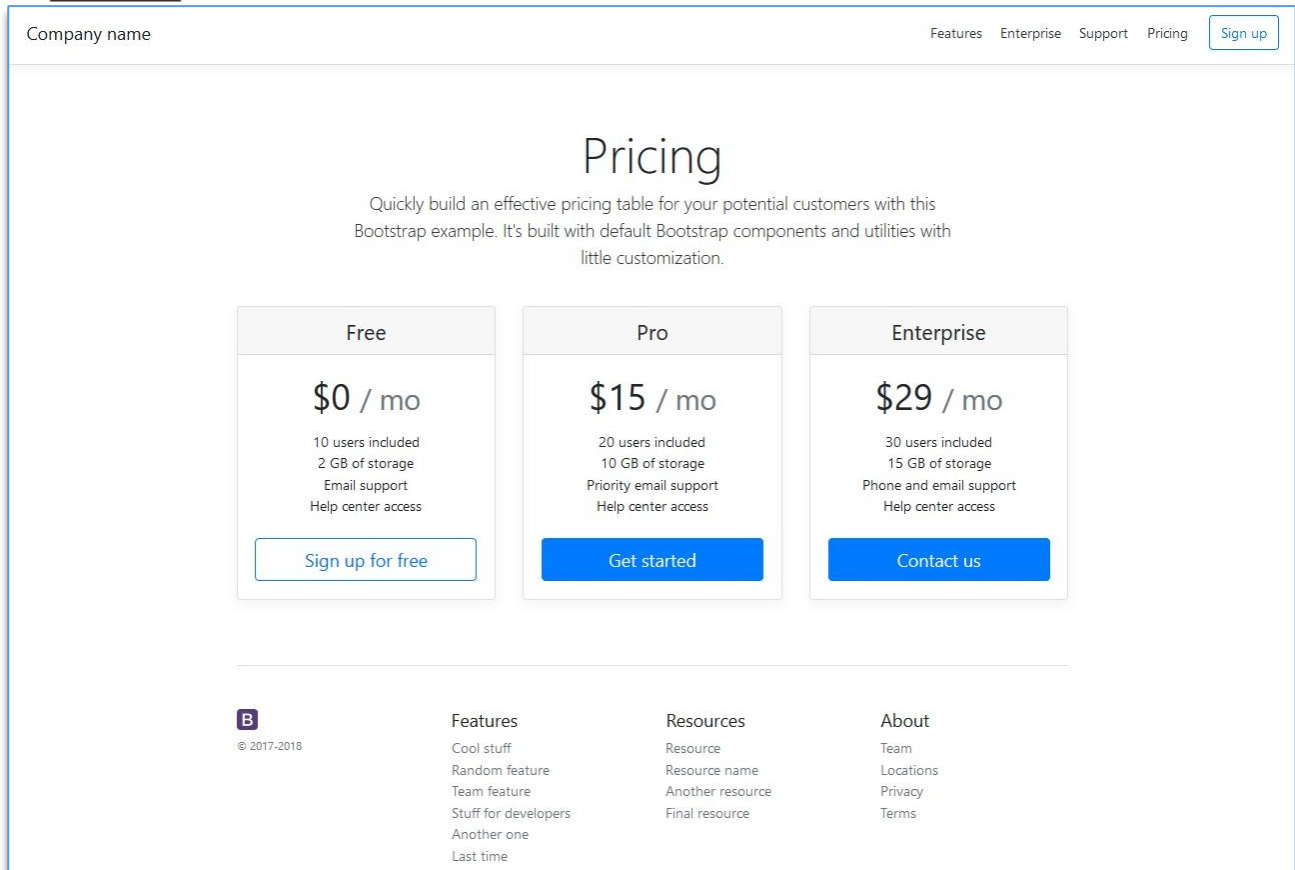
Company name

Features Enterprise Support Pricing Sign up

Pricing

Quickly build an effective pricing table for your potential customers with this Bootstrap example. It's built with default Bootstrap components and utilities with little customization.

Free

$0 / mo

10 users included
2 GB of storage
Email support
Help center access

Sign up for free

Pro

$15 / mo

20 users included
10 GB of storage
Priority email support
Help center access

Get started

Enterprise

$29 / mo

30 users included
15 GB of storage
Phone and email support
Help center access

Contact us

B
© 2017-2018

Features
Cool stuff
Random feature
Team feature
Stuff for developers
Another one
Last time

Resources
Resource
Resource name
Another resource
Final resource

About
Team
Locations
Privacy
Terms